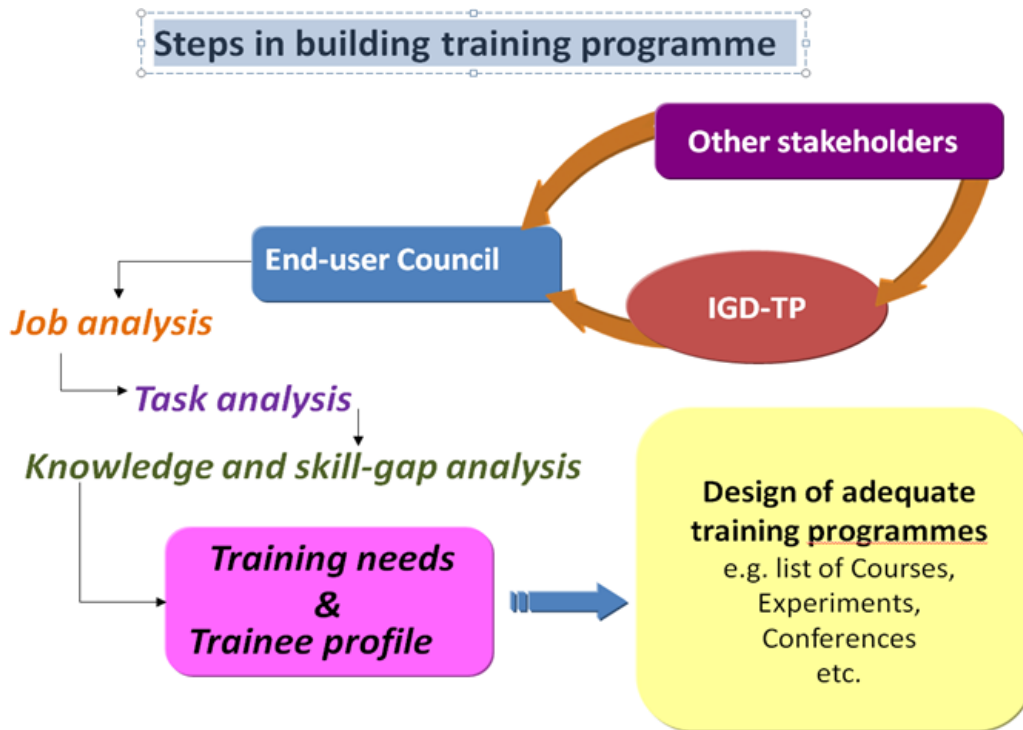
Steps in building training programme

Other stakeholders

End-user Council

IGD-TP

Job analysis

Task analysis

Knowledge and skill-gap analysis

Training needs
&
Trainee profile

Design of adequate training programmes
e.g. list of Courses,
Experiments,
Conferences
etc.